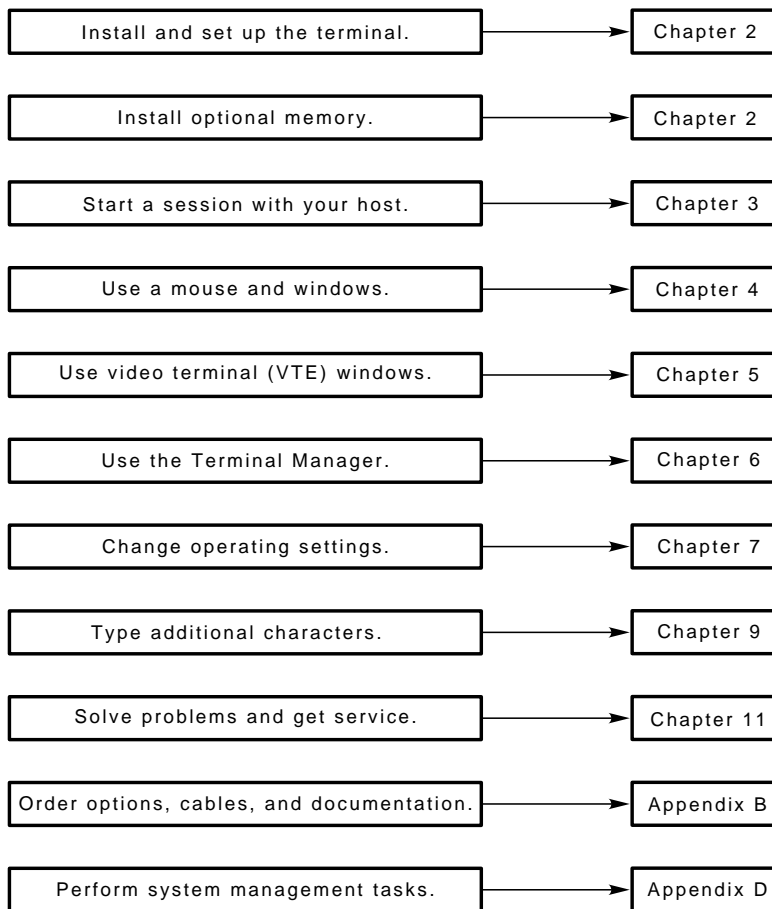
Install and set up the terminal.
Chapter 2

Install optional memory.
Chapter 2

Start a session with your host.
Chapter 3

Use a mouse and windows.
Chapter 4

Use video terminal (VTE) windows.
Chapter 5

Use the Terminal Manager.
Chapter 6

Change operating settings.
Chapter 7

Type additional characters.
Chapter 9

Solve problems and get service.
Chapter 11

Order options, cables, and documentation.
Appendix B

Perform system management tasks.
Appendix D